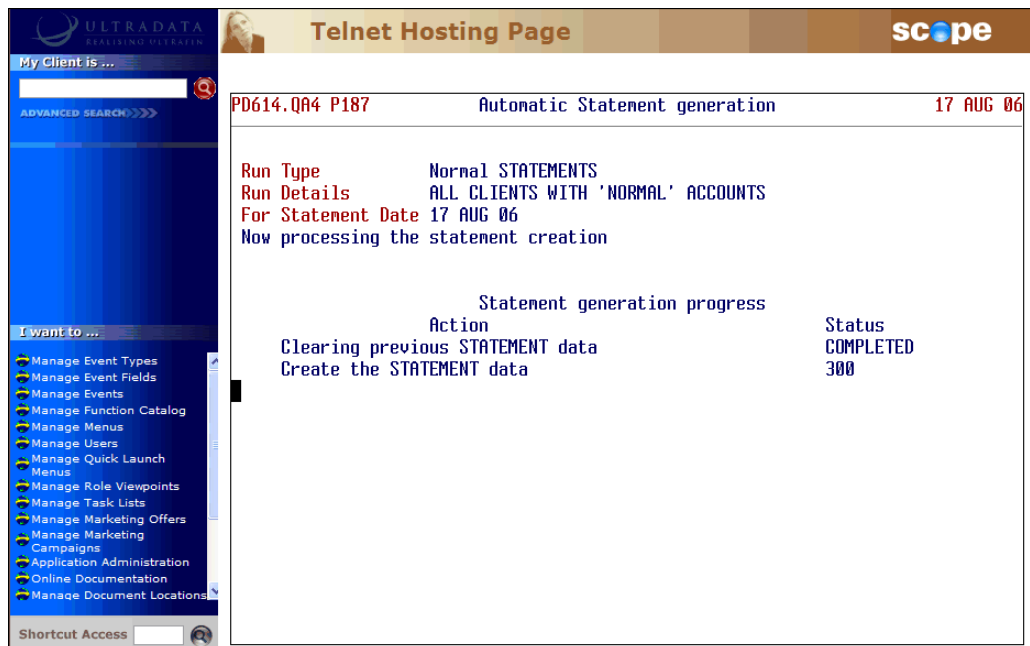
ULTRADATA
REALISING ULTRAFIN

Telnet Hosting Page

scope

My Client is ...

ADVANCED SEARCH

I want to ...

Manage Event Types
Manage Event Fields
Manage Events
Manage Function Catalog
Manage Menus
Manage Users
Manage Quick Launch Menus
Manage Role Viewpoints
Manage Task Lists
Manage Marketing Offers
Manage Marketing Campaigns
Application Administration
Online Documentation
Manage Document Locations

Shortcut Access

PD614.QA4 P187 Automatic Statement generation 17 AUG 06

Run Type Normal STATEMENTS
Run Details ALL CLIENTS WITH 'NORMAL' ACCOUNTS
For Statement Date 17 AUG 06
Now processing the statement creation

Statement generation progress

| Action | Status |
|---|---|
| Clearing previous STATEMENT data | COMPLETED |
| Create the STATEMENT data | 300 |